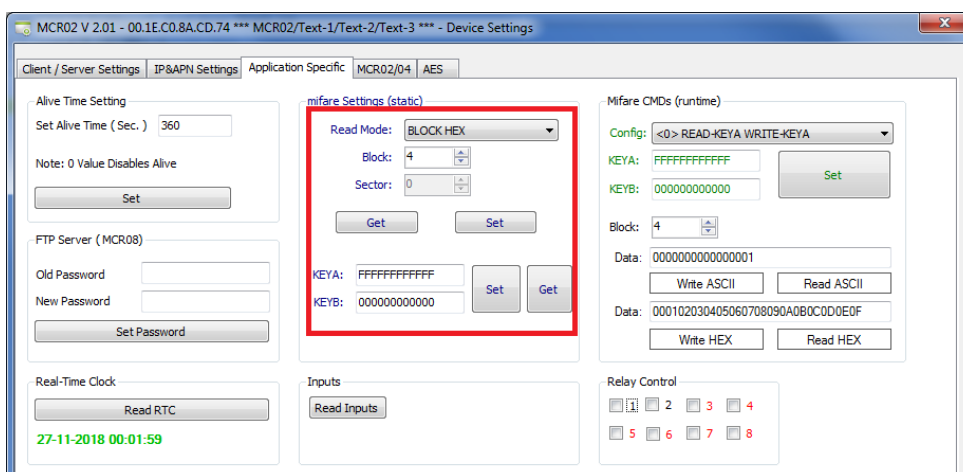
MCR02 V 2.01 - 00.1E.C0.8A.CD.74 *** MCR02/Text-1/Text-2/Text-3 *** - Device Settings

Client / Server Settings | IP&APN Settings | Application Specific | MCR02/04 | AES

Alive Time Setting
Set Alive Time ( Sec. ) 360
Note: 0 Value Disables Alive
Set

FTP Server ( MCR08)
Old Password
New Password
Set Password

Real-Time Clock
Read RTC
27-11-2018 00:01:59

mifare Settings (static)
Read Mode: BLOCK HEX
Block: 4
Sector: 0
Get
Set
KEYA: FFFFFFFFFFFF
KEYB: 000000000000
Set
Get

Inputs
Read Inputs

Mifare CMDs (runtime)
Config: <0> READ-KEYA WRITE-KEYA
KEYA: FFFFFFFFFFFF
KEYB: 000000000000
Set
Block: 4
Data: 0000000000000001
Write ASCII
Read ASCII
Data: 000102030405060708090A0B0C0D0E0F
Write HEX
Read HEX

Relay Control
1 2 3 4
5 6 7 8